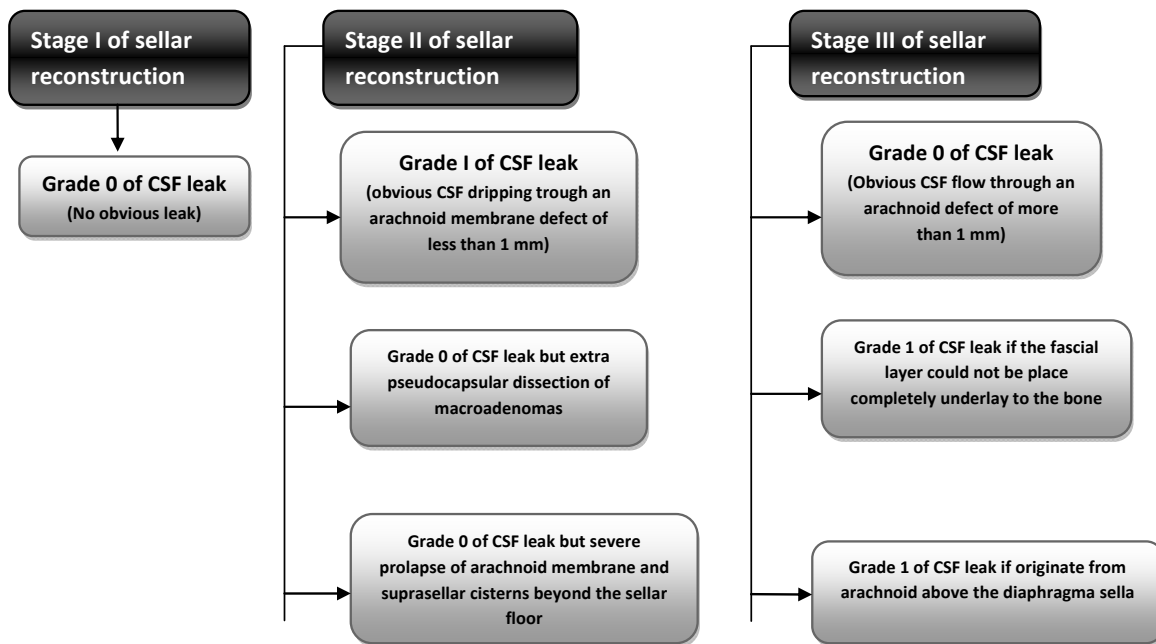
Stage I of sellar reconstruction

Grade 0 of CSF leak
(No obvious leak)

Stage II of sellar reconstruction

Grade I of CSF leak
(obvious CSF dripping trough an arachnoid membrane defect of less than 1 mm)

Grade 0 of CSF leak but extra pseudocapsular dissection of macroadenomas

Grade 0 of CSF leak but severe prolapse of arachnoid membrane and suprasellar cisterns beyond the sellar floor

Stage III of sellar reconstruction

Grade 0 of CSF leak
(Obvious CSF flow through an arachnoid defect of more than 1 mm)

Grade 1 of CSF leak if the fascial layer could not be place completely underlay to the bone

Grade 1 of CSF leak if originate from arachnoid above the diaphragma sella